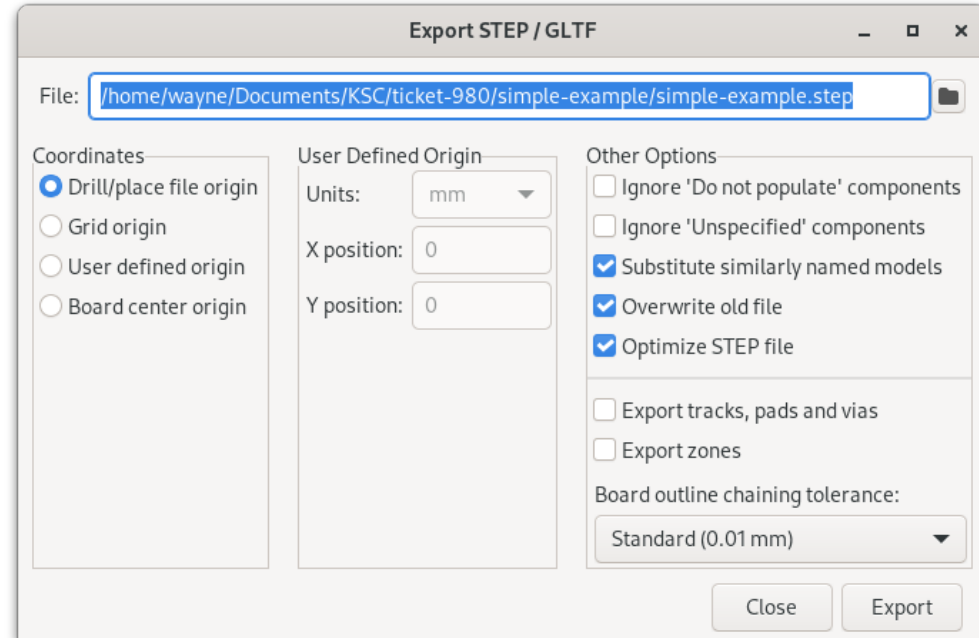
Export STEP / GLTF

File: /home/wayne/Documents/KSC/ticket-980/simple-example/simple-example.step

Coordinates
Drill/place file origin
Grid origin
User defined origin
Board center origin

User Defined Origin
Units: mm
X position: 0
Y position: 0

Other Options
Ignore 'Do not populate' components
Ignore 'Unspecified' components
Substitute similarly named models
Overwrite old file
Optimize STEP file

Export tracks, pads and vias
Export zones
Board outline chaining tolerance:
Standard (0.01 mm)

Close
Export